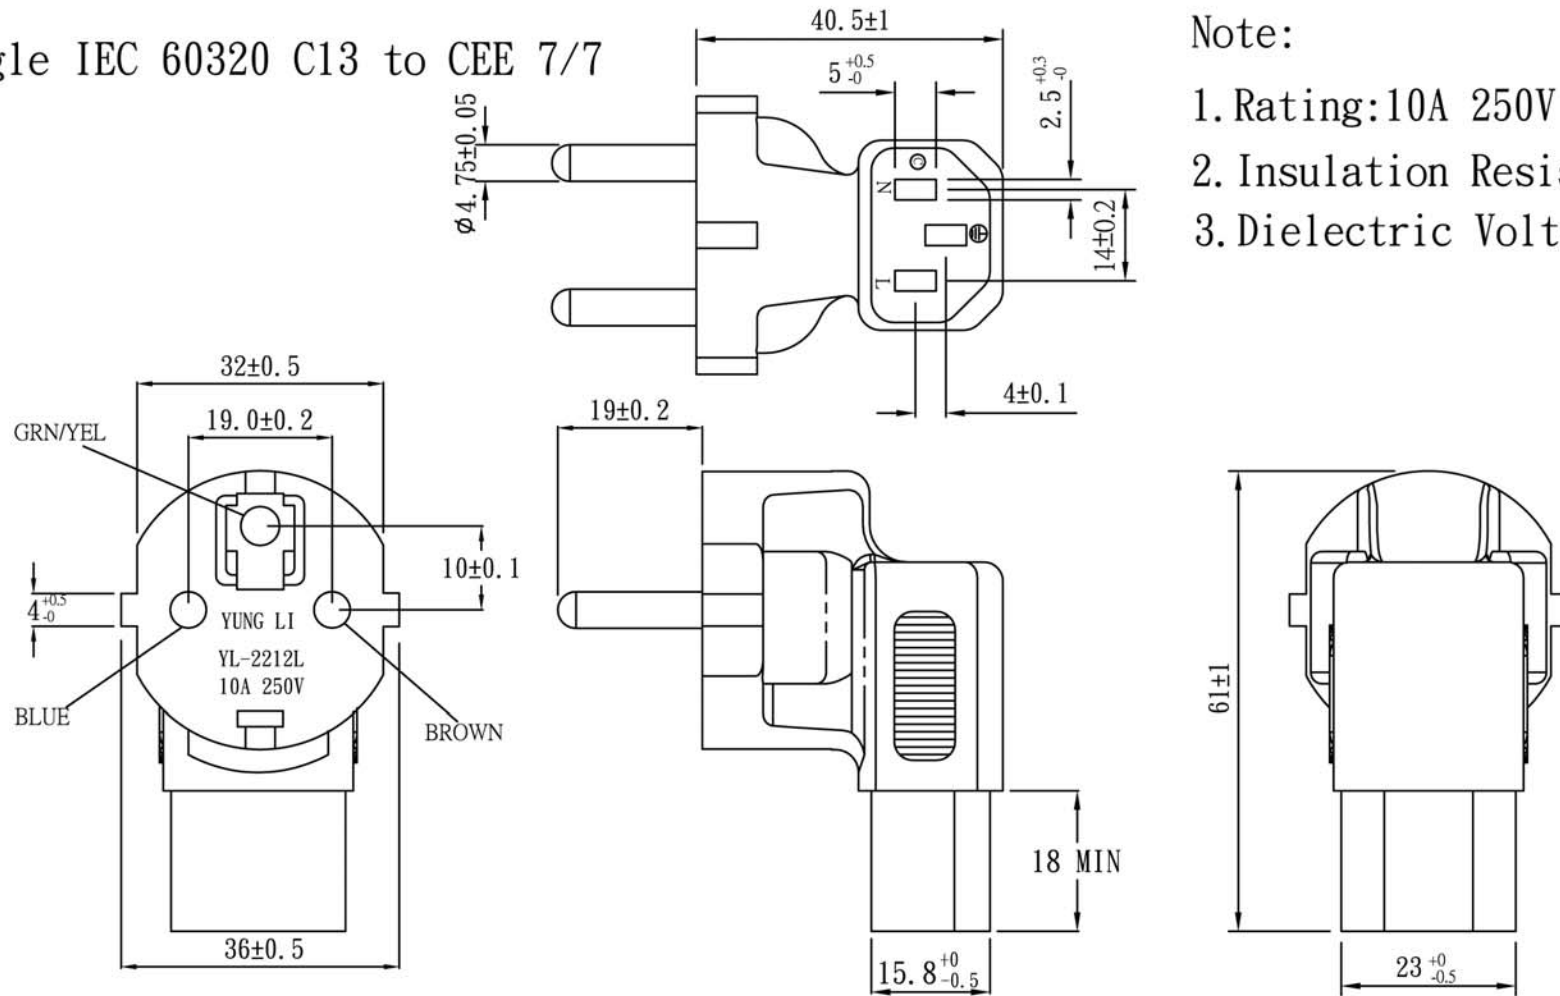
gle IEC 60320 C13 to CEE 7/7

Note:

1. Rating:10A 250V

2. Insulation Resis

3. Dielectric Volt

40.5±1

$5^{+0.5}_{-0}$

$2.5^{+0.3}_{-0}$

$\phi 4.75\pm0.05$

N

L

14±0.2

4±0.1

32±0.5

19.0±0.2

GRN/YEL

10±0.1

$4^{+0.5}_{-0}$

YUNG LI

YL-2212L

10A 250V

BLUE

BROWN

36±0.5

19±0.2

18 MIN

$15.8^{+0}_{-0.5}$

61±1

$23^{+0}_{-0.5}$